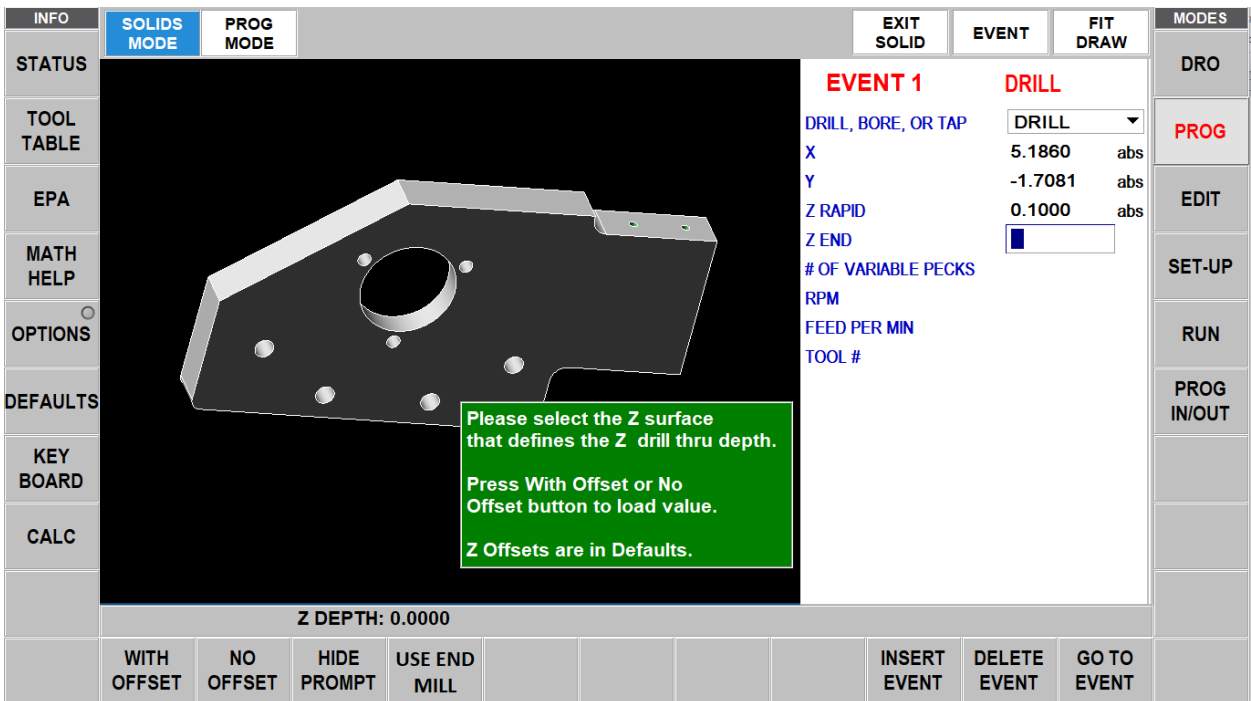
INFO
SOLIDS MODE
PROG MODE
EXIT SOLID
EVENT
FIT DRAW
MODES

STATUS
TOOL TABLE
EPA
MATH HELP
OPTIONS
DEFAULTS
KEY BOARD
CALC

EVENT 1
DRILL

| DRILL, BORE, OR TAP | DRILL | |
|---|---|---|
| X | 5.1860 | abs |
| Y | -1.7081 | abs |
| Z RAPID | 0.1000 | abs |
| Z END | | |
| # OF VARIABLE PECKS | | |
| RPM | | |
| FEED PER MIN | | |
| TOOL # | | |

Please select the Z surface that defines the Z drill thru depth.

Press With Offset or No Offset button to load value.

Z Offsets are in Defaults.

DRO
PROG
EDIT
SET-UP
RUN
PROG IN/OUT

Z DEPTH: 0.0000

WITH OFFSET
NO OFFSET
HIDE PROMPT
USE END MILL
INSERT EVENT
DELETE EVENT
GO TO EVENT